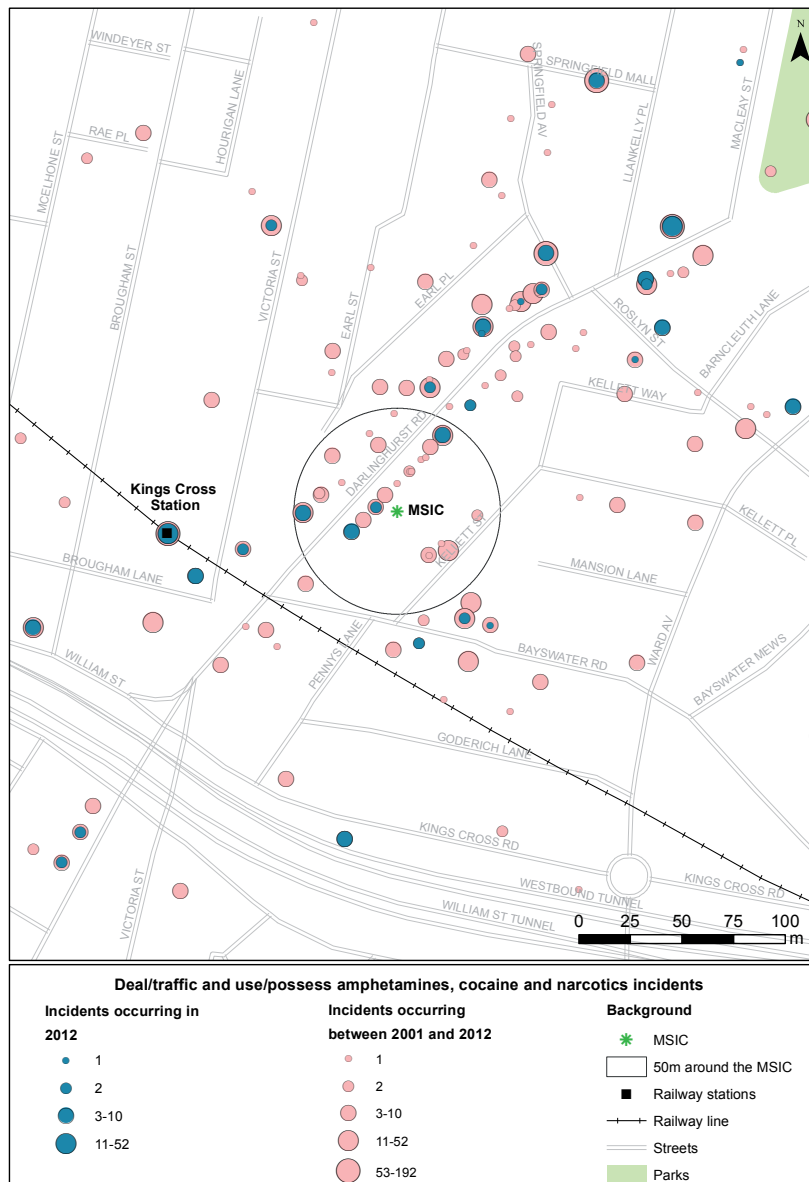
N
WINDEYER ST
SPRINGFIELD MALL
SPRINGFIELD AV
RAE PL
HOURIGAN LANE
LLANKELLY PL
MACLEAY ST
MCELHONE ST
BROUGHAM ST
VICTORIA ST
EARL ST
EARL PL
ROSLYN ST
BARNCLEUTH LANE
KELLETT WAY
DARLINGHURST RD
Kings Cross Station
MSIC
KELLETT ST
KELLETT PL
BROUGHAM LANE
MANSION LANE
WILLIAM ST
PENNYS LANE
BAYSWATER RD
WARD AV
BAYSWATER MEWS
GODERICH LANE
KINGS CROSS RD
VICTORIA ST
WESTBOUND TUNNEL
KINGS CROSS RD
WILLIAM ST TUNNEL
0 25 50 75 100 m

Deal/traffic and use/possess amphetamines, cocaine and narcotics incidents

Incidents occurring in 2012
1
2
3-10
11-52

Incidents occurring between 2001 and 2012
1
2
3-10
11-52
53-192

Background
MSIC
50m around the MSIC
Railway stations
Railway line
Streets
Parks